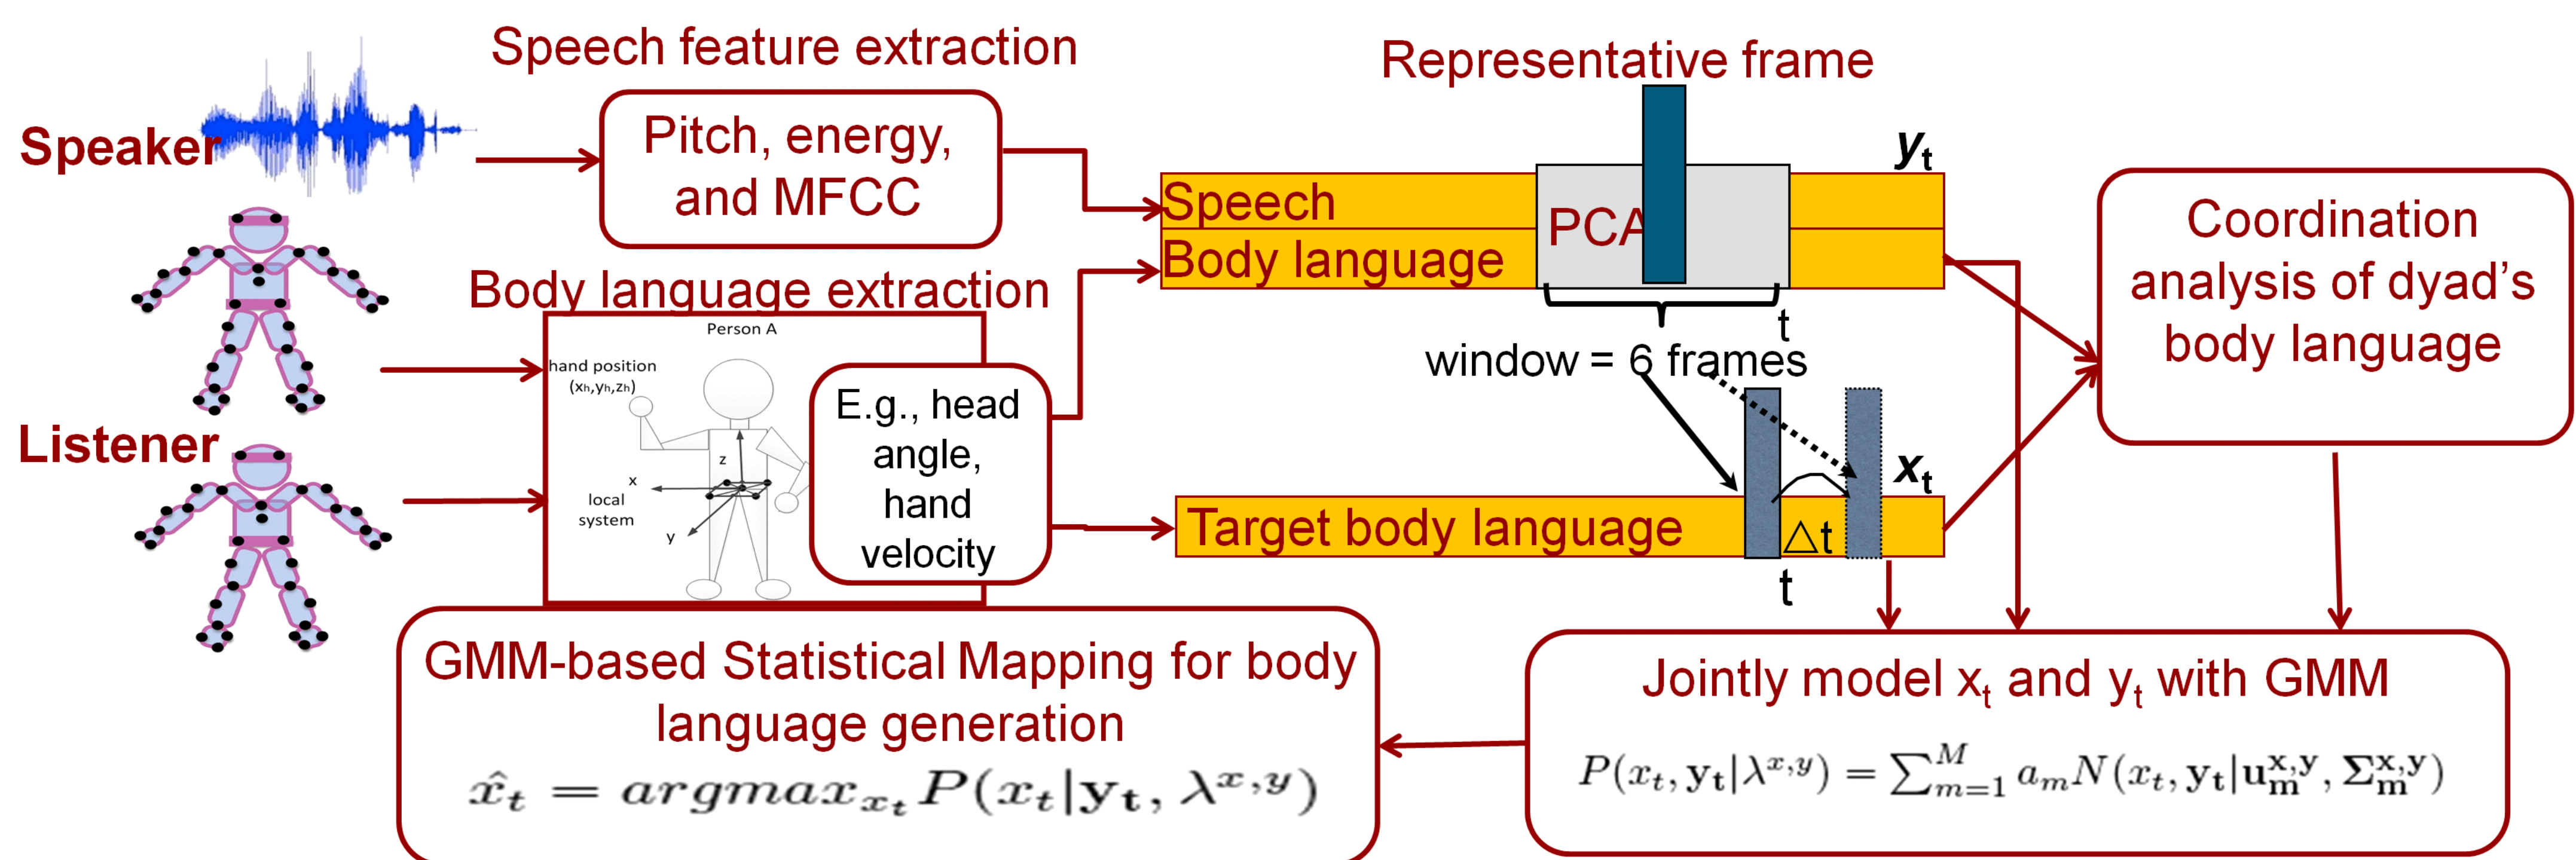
Speech feature extraction

Representative frame

Speaker

Pitch, energy, and MFCC

$y_t$

Speech

Body language

PCA

Coordination analysis of dyad's body language

Body language extraction

t

window = 6 frames

Person A

hand position $(x_h, y_h, z_h)$

local system

x

y

z

E.g., head angle, hand velocity

Listener

$x_t$

Target body language

$\triangle t$

t

GMM-based Statistical Mapping for body language generation

$\hat{x}_t = argmax_{x_t} P(x_t|\mathbf{y_t}, \lambda^{x,y})$

Jointly model $x_t$ and $y_t$ with GMM

$P(x_t, \mathbf{y_t}|\lambda^{x,y}) = \sum_{m=1}^{M} a_m N(x_t, \mathbf{y_t}|\mathbf{u_m^{x,y}}, \mathbf{\Sigma_m^{x,y}})$